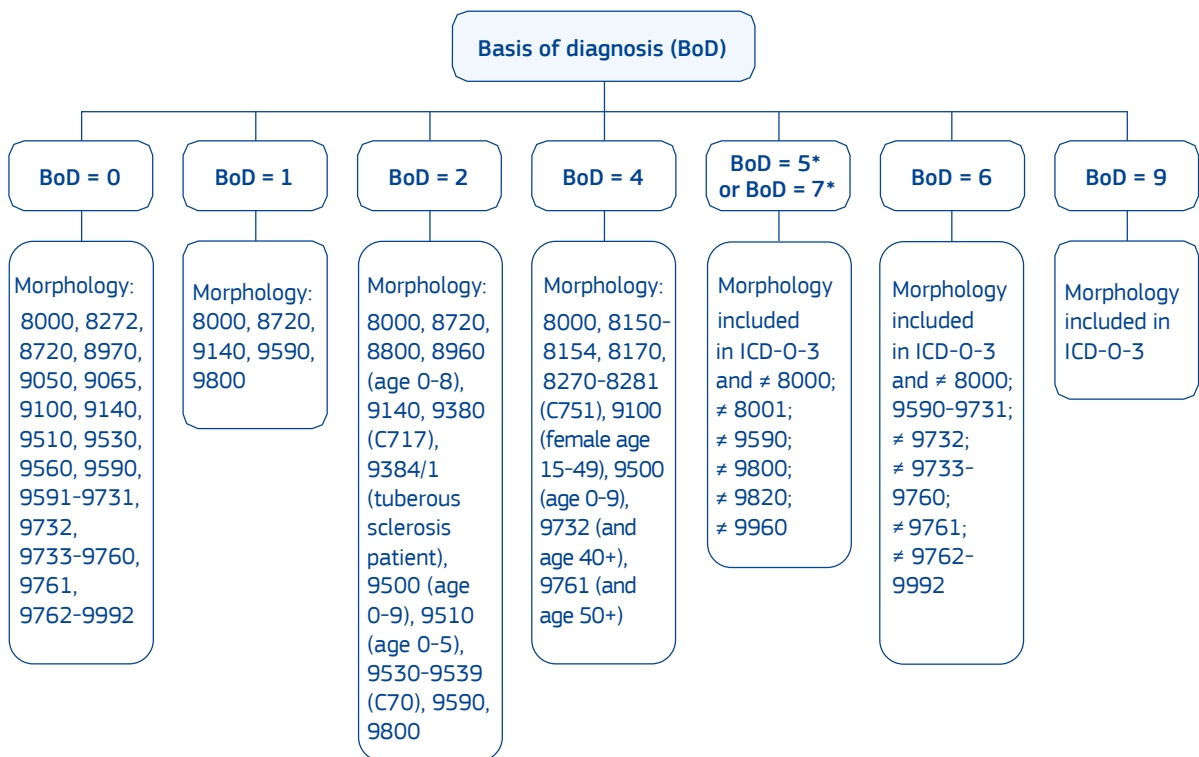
Basis of diagnosis (BoD)

BoD = 0

Morphology: 8000, 8272, 8720, 8970, 9050, 9065, 9100, 9140, 9510, 9530, 9560, 9590, 9591-9731, 9732, 9733-9760, 9761, 9762-9992

BoD = 1

Morphology: 8000, 8720, 9140, 9590, 9800

BoD = 2

Morphology: 8000, 8720, 8800, 8960 (age 0-8), 9140, 9380 (C717), 9384/1 (tuberous sclerosis patient), 9500 (age 0-9), 9510 (age 0-5), 9530-9539 (C70), 9590, 9800

BoD = 4

Morphology: 8000, 8150-8154, 8170, 8270-8281 (C751), 9100 (female age 15-49), 9500 (age 0-9), 9732 (and age 40+), 9761 (and age 50+)

BoD = 5* or BoD = 7*

Morphology included in ICD-O-3 and ≠ 8000; ≠ 8001; ≠ 9590; ≠ 9800; ≠ 9820; ≠ 9960

BoD = 6

Morphology included in ICD-O-3 and ≠ 8000; 9590-9731; ≠ 9732; ≠ 9733-9760; ≠ 9761; ≠ 9762-9992

BoD = 9

Morphology included in ICD-O-3